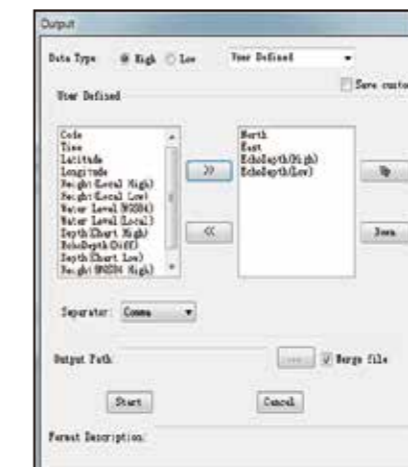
Output

Data Type High Low User Defined

Save custo

User Defined

Code
Time
Latitude
Longitude
Height(Local High)
Height(Local Low)
Water Level(WGS84)
Water Level(Local)
Depth(Chart High)
EchoDepth(Diff)
Depth(Chart Low)
Height(WGS84 High)

>>

<<

North
East
EchoDepth(High)
EchoDepth(Low)

Down

Separator: Comma

Output Path

...

Merge file

Start

Cancel

Format Description: